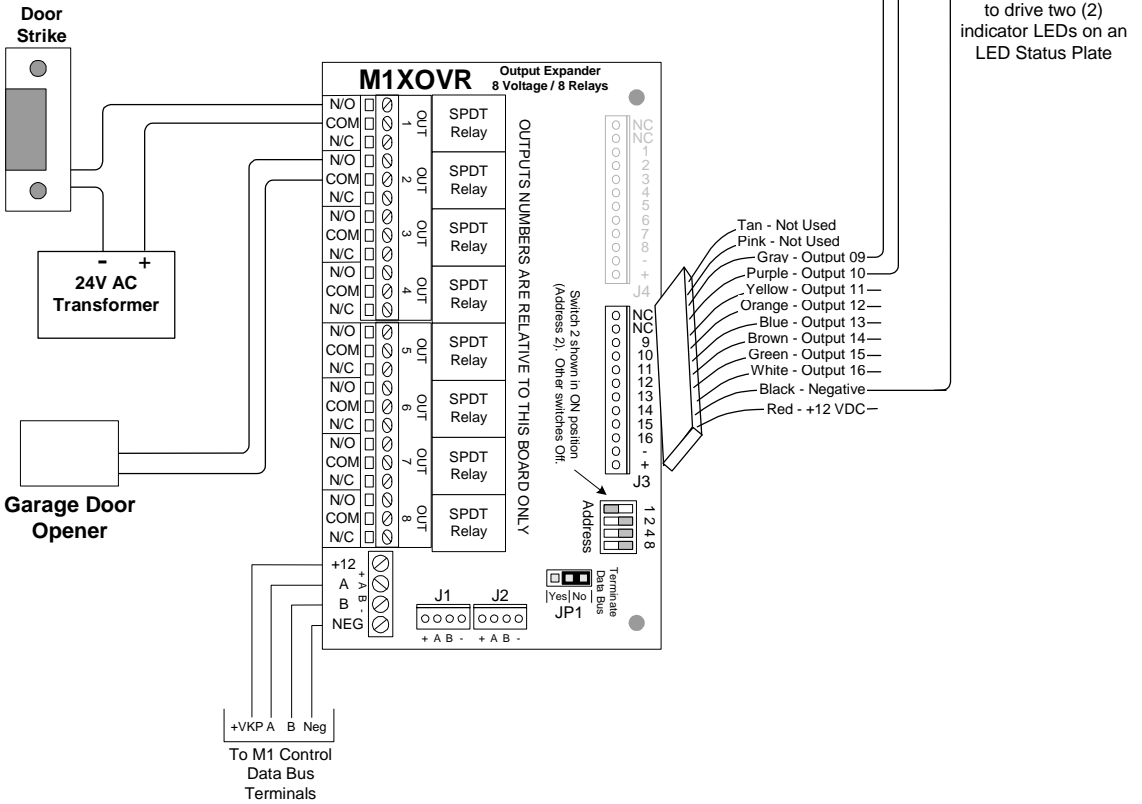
Door Strike

to drive two (2) indicator LEDs on an LED Status Plate

M1XOVR
Output Expander
8 Voltage / 8 Relays

N/O
COM
N/C
OUT 1
SPDT Relay
N/O
COM
N/C
OUT 2
SPDT Relay
N/O
COM
N/C
OUT 3
SPDT Relay
N/O
COM
N/C
OUT 4
SPDT Relay
N/O
COM
N/C
OUT 5
SPDT Relay
N/O
COM
N/C
OUT 6
SPDT Relay
N/O
COM
N/C
OUT 7
SPDT Relay
N/O
COM
N/C
OUT 8
SPDT Relay

OUTPUTS NUMBERS ARE RELATIVE TO THIS BOARD ONLY

- +
24V AC Transformer

Garage Door Opener

NC
NC
1
2
3
4
5
6
7
8
-
+
J4

Switch 2 shown in ON position (Address 2). Other switches Off.

NC
NC
9
10
11
12
13
14
15
16
-
+
J3

Tan - Not Used
Pink - Not Used
Gray - Output 09
Purple - Output 10
Yellow - Output 11
Orange - Output 12
Blue - Output 13
Brown - Output 14
Green - Output 15
White - Output 16
Black - Negative
Red - +12 VDC

Address
1 2 4 8

Terminate Data Bus
Yes No
JP1

+12
A
B
NEG
+ A B -

J1
+ A B -
J2
+ A B -

+VKP A B Neg
To M1 Control Data Bus Terminals